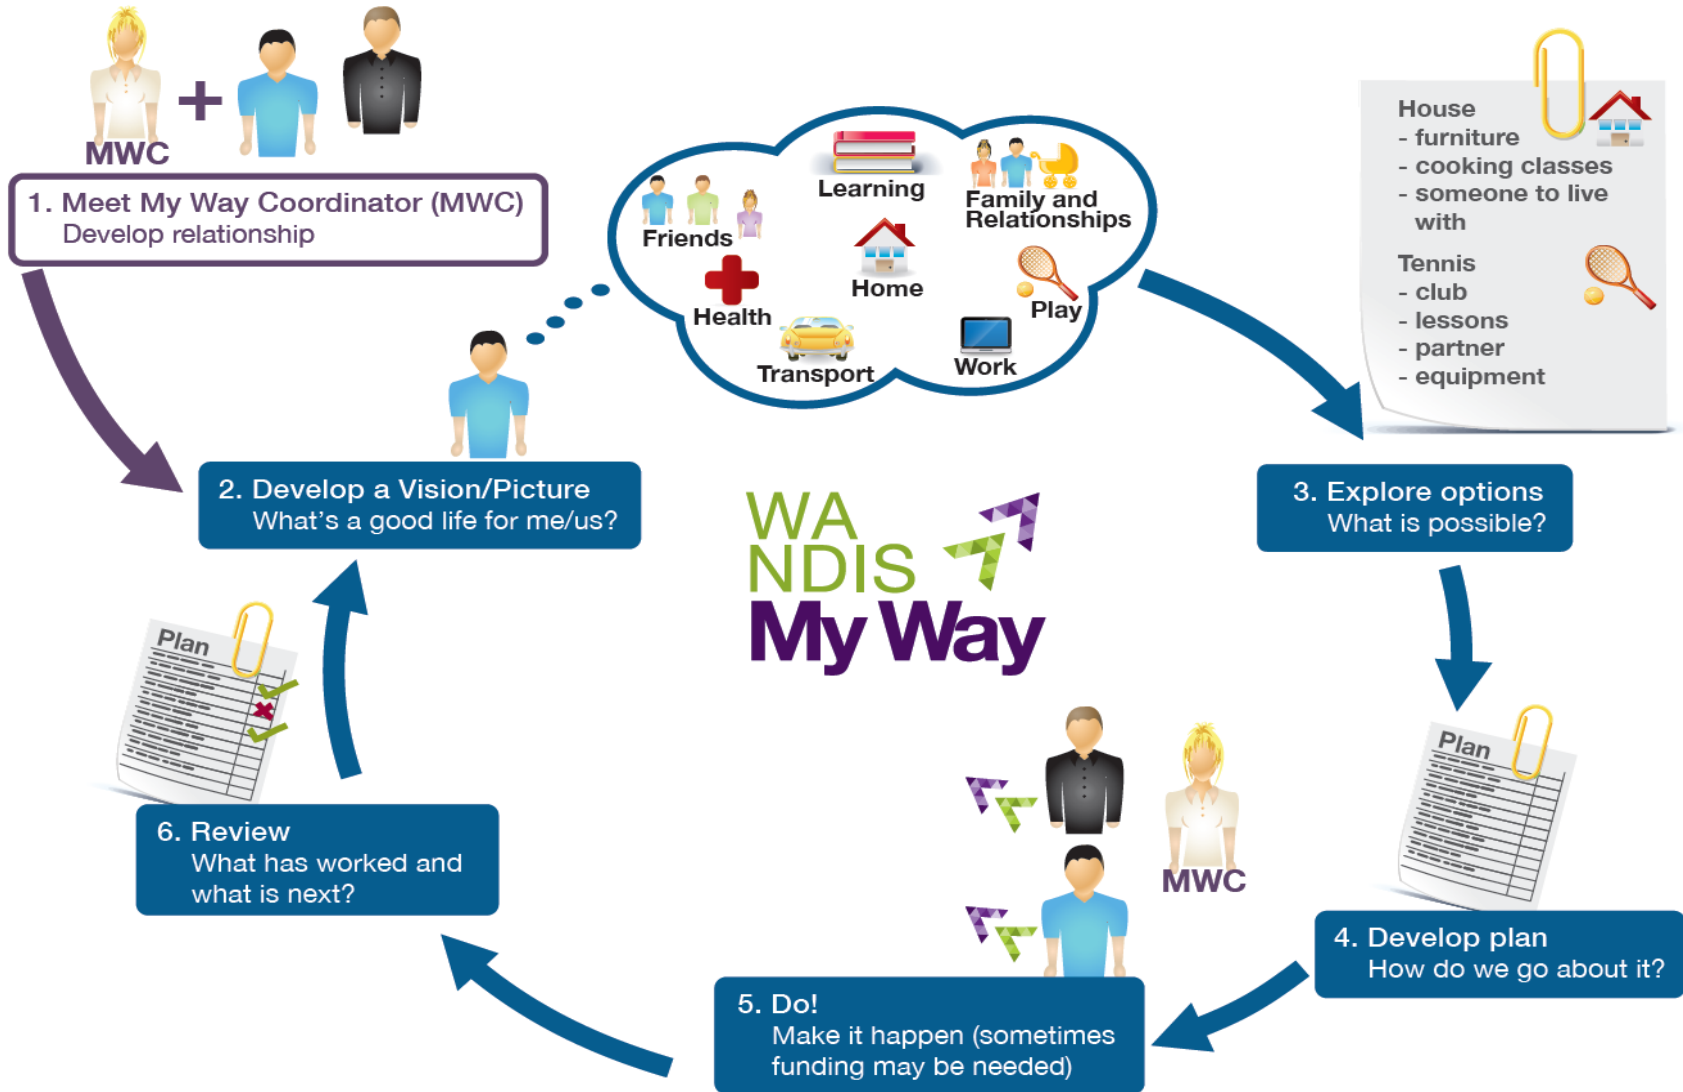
MWC

1. Meet My Way Coordinator (MWC)
Develop relationship

Learning
Friends
Family and Relationships
Home
Health
Play
Transport
Work

House
- furniture
- cooking classes
- someone to live with

Tennis
- club
- lessons
- partner
- equipment

2. Develop a Vision/Picture
What's a good life for me/us?

WA NDIS My Way

3. Explore options
What is possible?

Plan

Plan

6. Review
What has worked and what is next?

MWC

4. Develop plan
How do we go about it?

5. Do!
Make it happen (sometimes funding may be needed)